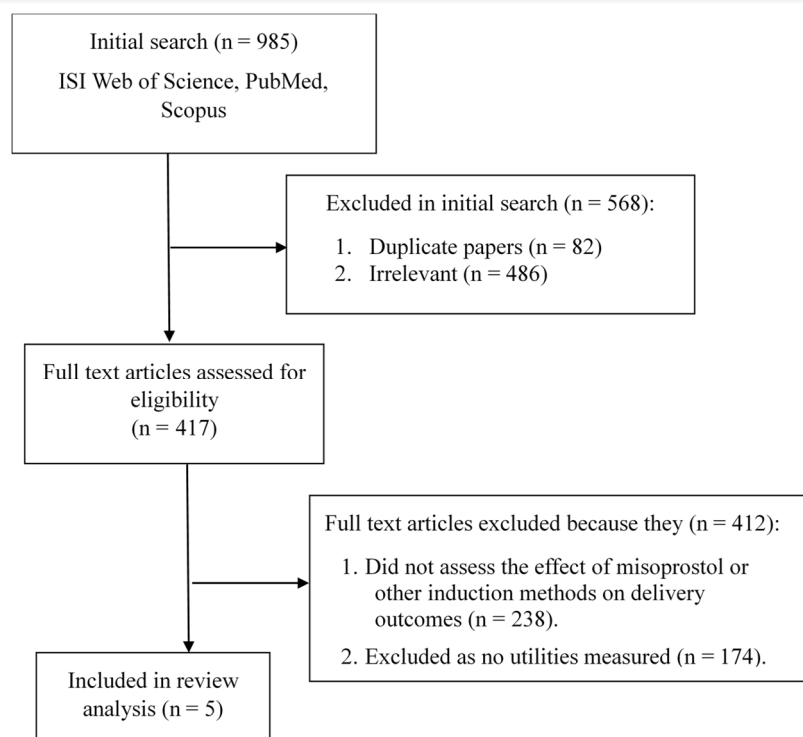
Initial search (n = 985)
ISI Web of Science, PubMed, Scopus

Excluded in initial search (n = 568):
1. Duplicate papers (n = 82)
2. Irrelevant (n = 486)

Full text articles assessed for eligibility
(n = 417)

Full text articles excluded because they (n = 412):
1. Did not assess the effect of misoprostol or other induction methods on delivery outcomes (n = 238).
2. Excluded as no utilities measured (n = 174).

Included in review analysis (n = 5)